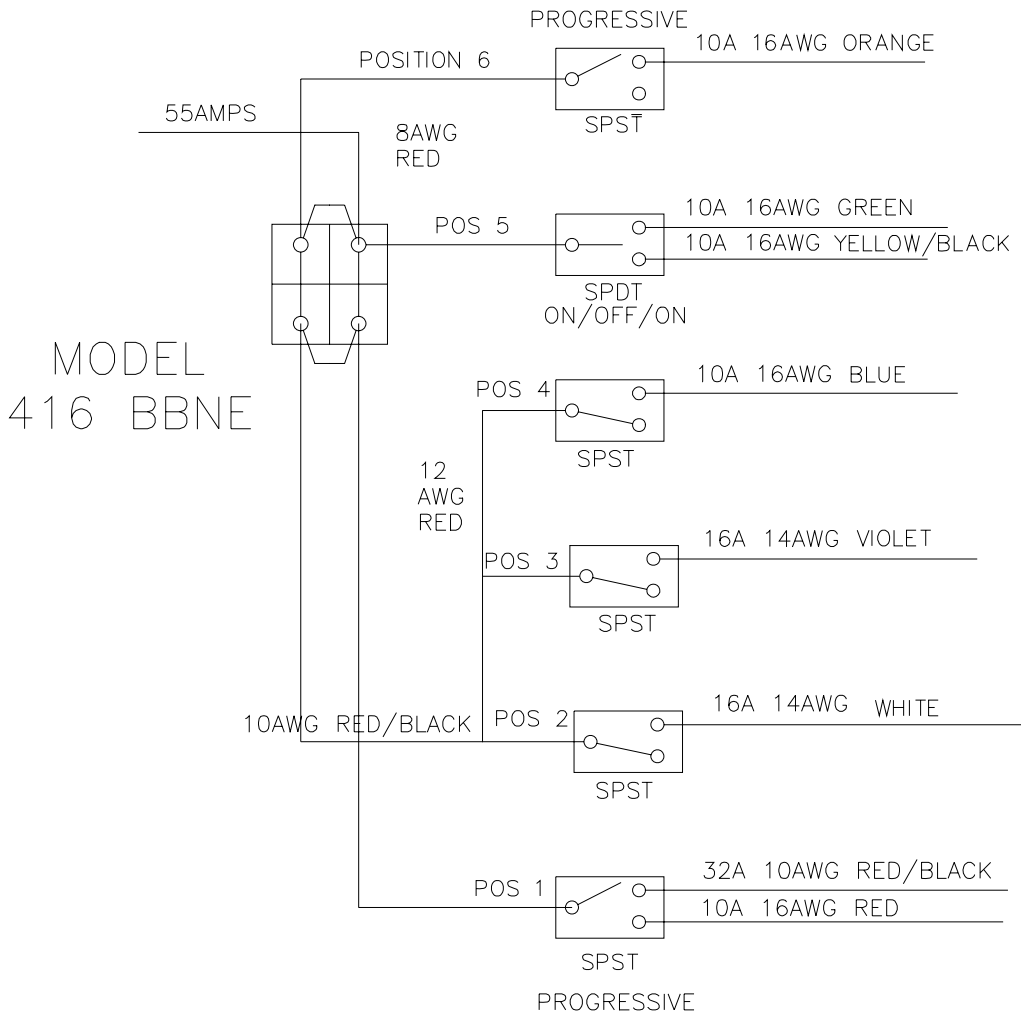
PROGRESSIVE

POSITION 6

10A 16AWG ORANGE

SPST

55AMPS

8AWG
RED

POS 5

10A 16AWG GREEN

10A 16AWG YELLOW/BLACK

SPDT
ON/OFF/ON

MODEL
416 BBNE

POS 4

10A 16AWG BLUE

SPST

12
AWG
RED

POS 3

16A 14AWG VIOLET

SPST

10AWG RED/BLACK

POS 2

16A 14AWG WHITE

SPST

POS 1

32A 10AWG RED/BLACK

10A 16AWG RED

SPST

PROGRESSIVE